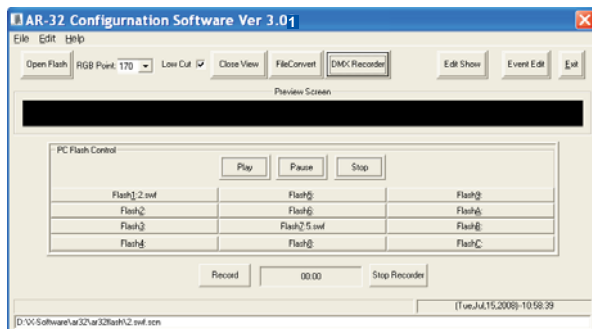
AR-32 Configurnation Software Ver 3.01

File Edit Help

Open Flash RGB Point 170 Low Cut Close View FileConvert DMX Recorder Edit Show Event Edit Exit

Preview Screen

PC Flash Control

Play Pause Stop

| Flash1:2.swf | Flash5: | Flash9: |
|---|---|---|
| Flash2: | Flash6: | FlashA: |
| Flash3: | Flash7:5.swf | FlashB: |
| Flash4: | Flash8: | FlashC: |

Record 00:00 Stop Recorder

(Tue,Jul,15,2008)-10:58:39

D:\X-Software\ar32\ar32flash\2.swf.scn